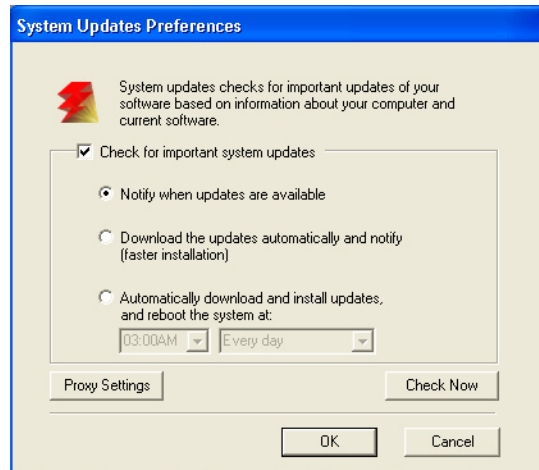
System Updates Preferences

System updates checks for important updates of your software based on information about your computer and current software.

Check for important system updates

Notify when updates are available

Download the updates automatically and notify (faster installation)

Automatically download and install updates, and reboot the system at:

03:00AM

Every day

Proxy Settings

Check Now

OK

Cancel